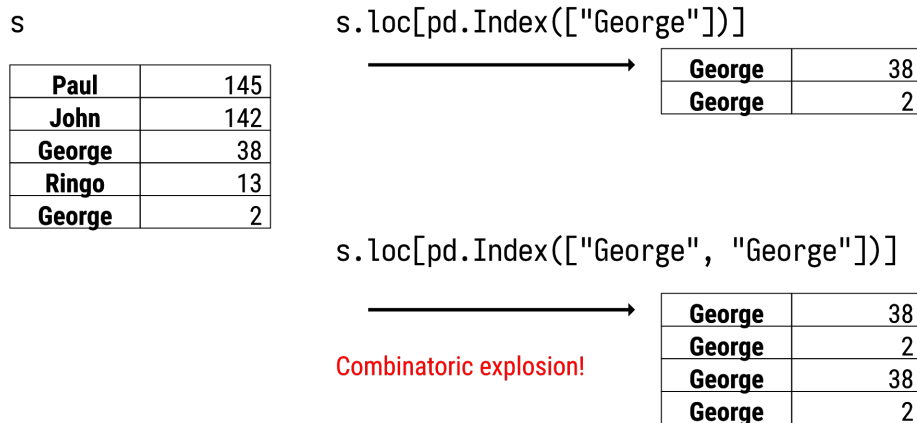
s

| Paul | 145 |
|---|---|
| John | 142 |
| George | 38 |
| Ringo | 13 |
| George | 2 |

s.loc[pd.Index(["George"])]

| George | 38 |
|---|---|
| George | 2 |

s.loc[pd.Index(["George", "George"])]

Combinatoric explosion!

| George | 38 |
|---|---|
| George | 2 |
| George | 38 |
| George | 2 |